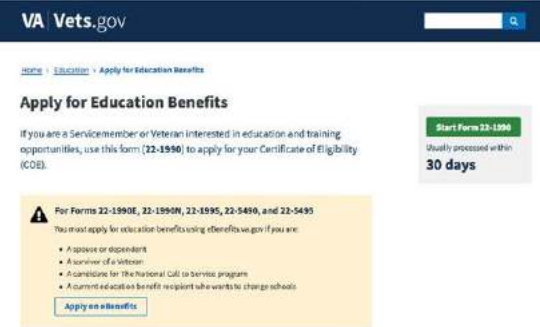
VA | Vets.gov

Home › Education › Apply for Education Benefits

Apply for Education Benefits

If you are a Servicemember or Veteran interested in education and training opportunities, use this form (22-1990) to apply for your Certificate of Eligibility (COE).

Start Form 22-1990

Usually processed within

30 days

For Forms 22-1990E, 22-1990N, 22-1995, 22-5490, and 22-5495

You must apply for education benefits using eBenefits.va.gov if you are:

- A spouse or dependent
- A survivor of a Veteran
- A candidate for The National Call to Service program
- A current education benefit recipient who wants to change schools

Apply on eBenefits